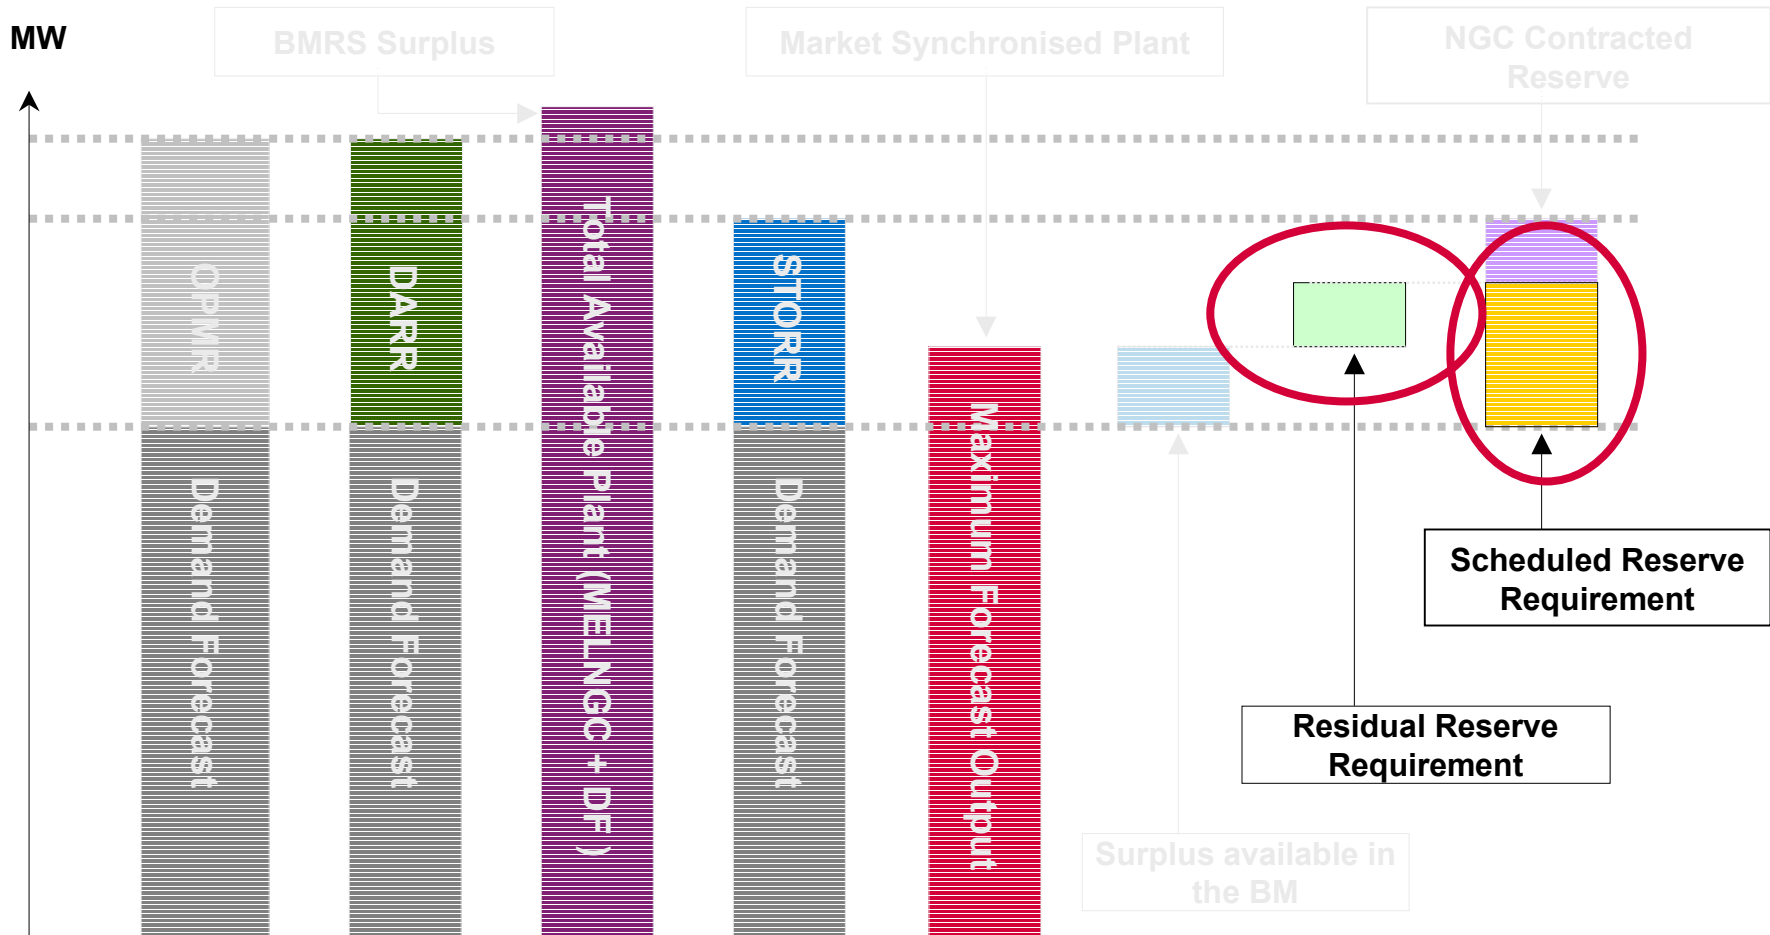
MW

BMRS Surplus

Market Synchronised Plant

NGC Contracted Reserve

OPMR

Demand Forecast

DARR

Demand Forecast

Total Available Plant (MELNGC + DF)

STORR

Demand Forecast

Maximum Forecast Output

Scheduled Reserve Requirement

Residual Reserve Requirement

Surplus available in the BM